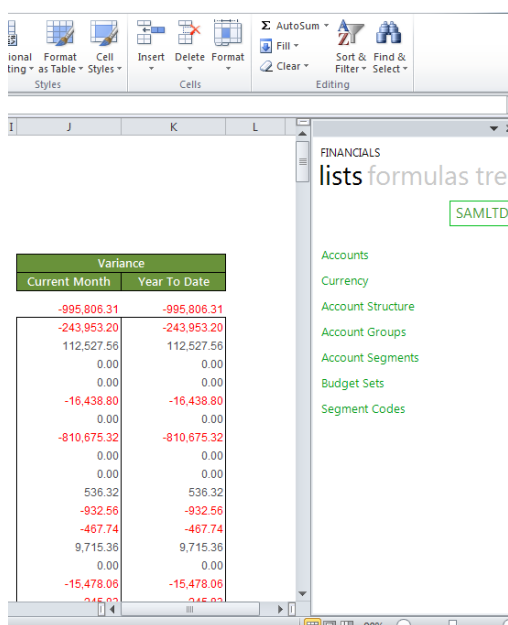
ional Format Cell
tting as Table Styles
Styles

Insert Delete Format
Cells

Σ AutoSum
Fill
Clear
Sort & Find &
Filter Select
Editing

I J K L

| Variance | |
|---|---|
| Current Month | Year To Date |
| -995,806.31 | -995,806.31 |
| -243,953.20 | -243,953.20 |
| 112,527.56 | 112,527.56 |
| 0.00 | 0.00 |
| 0.00 | 0.00 |
| -16,438.80 | -16,438.80 |
| 0.00 | 0.00 |
| -810,675.32 | -810,675.32 |
| 0.00 | 0.00 |
| 0.00 | 0.00 |
| 536.32 | 536.32 |
| -932.56 | -932.56 |
| -467.74 | -467.74 |
| 9,715.36 | 9,715.36 |
| 0.00 | 0.00 |
| -15,478.06 | -15,478.06 |
| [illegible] | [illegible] |

FINANCIALS
lists formulas tre

SAMLTD

Accounts
Currency
Account Structure
Account Groups
Account Segments
Budget Sets
Segment Codes